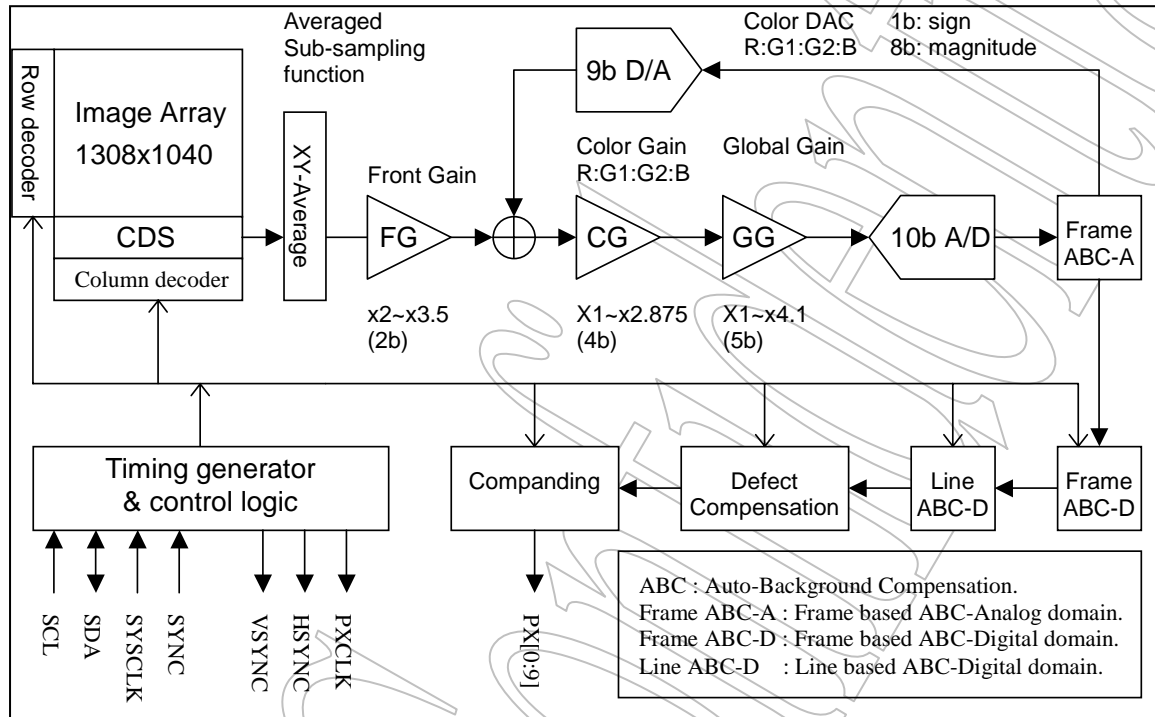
Row decoder

Image Array
1308x1040

CDS

Column decoder

Averaged
Sub-sampling
function

XY-Average

Front Gain

FG

x2~x3.5
(2b)

9b D/A

Color DAC
R:G1:G2:B

1b: sign
8b: magnitude

Color Gain
R:G1:G2:B

CG

X1~x2.875
(4b)

Global Gain

GG

X1~x4.1
(5b)

10b A/D

Frame
ABC-A

Timing generator
& control logic

Companding

Defect
Compensation

Line
ABC-D

Frame
ABC-D

SCL
SDA
SYSCLK
SYNC
VSYNC
HSYNC
PXCLK

PX[0:9]

ABC : Auto-Background Compensation.
Frame ABC-A : Frame based ABC-Analog domain.
Frame ABC-D : Frame based ABC-Digital domain.
Line ABC-D : Line based ABC-Digital domain.